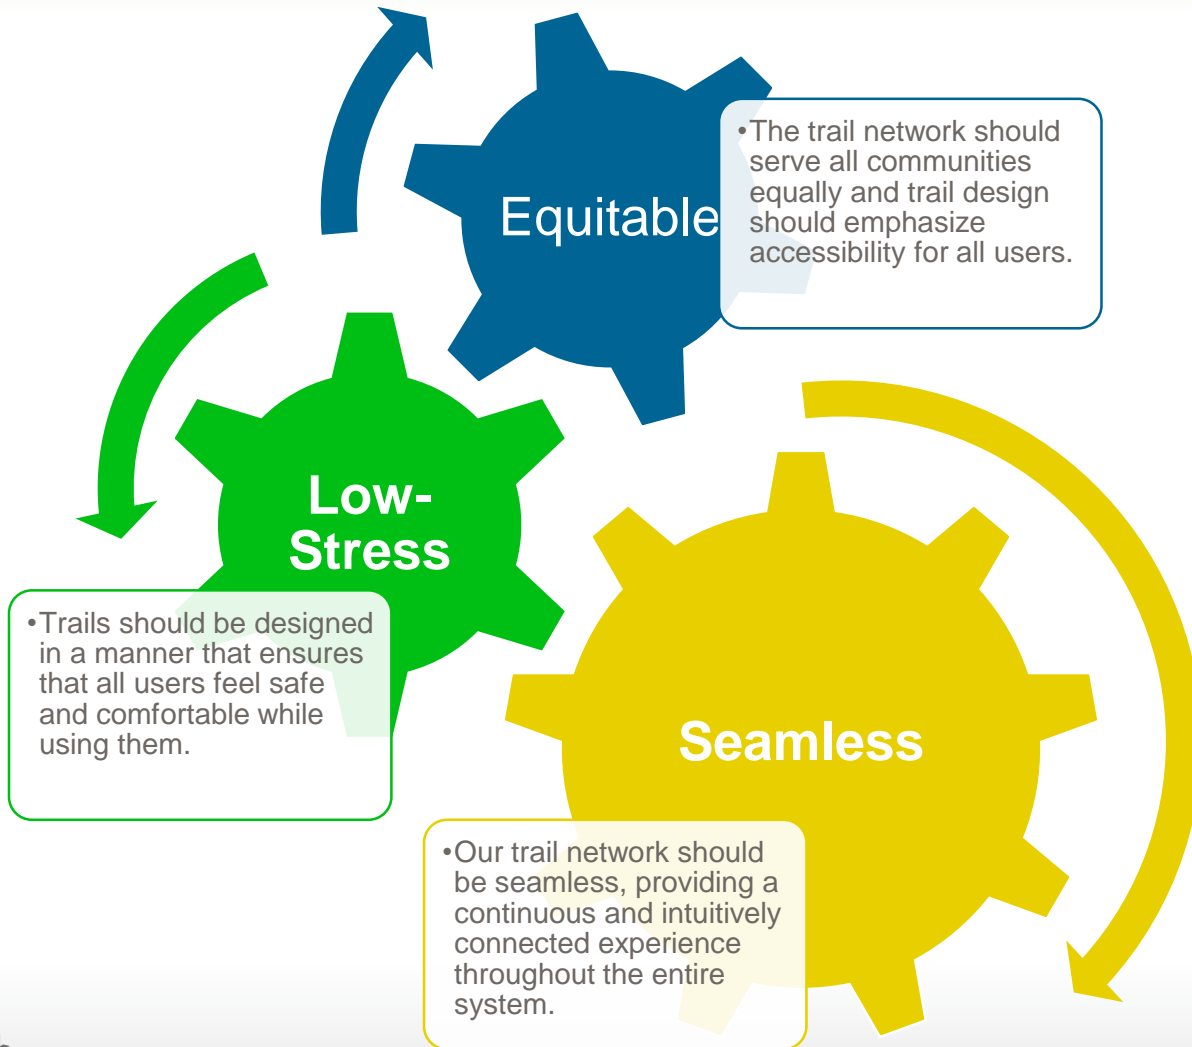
Equitable

•The trail network should serve all communities equally and trail design should emphasize accessibility for all users.

Low-Stress

•Trails should be designed in a manner that ensures that all users feel safe and comfortable while using them.

Seamless

•Our trail network should be seamless, providing a continuous and intuitively connected experience throughout the entire system.